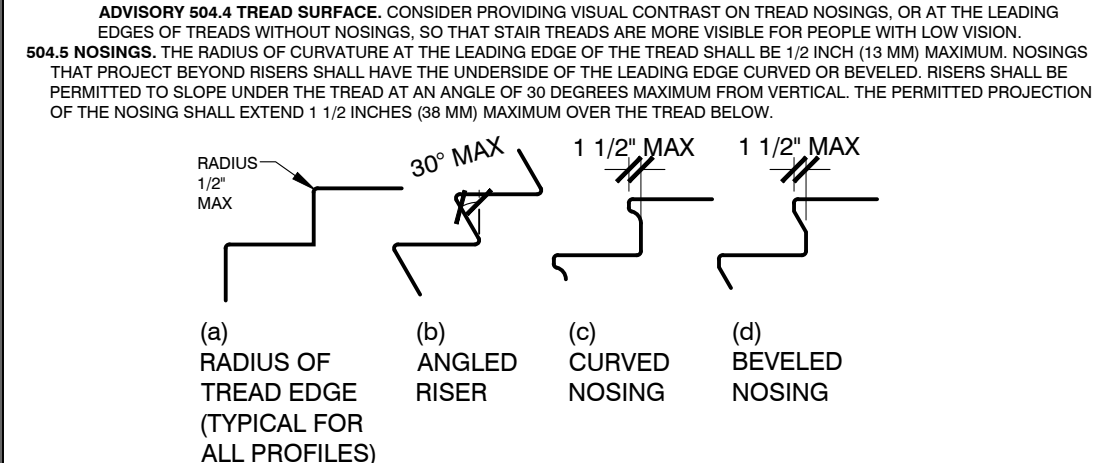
**ADVISORY 504.4 TREAD SURFACE.** CONSIDER PROVIDING VISUAL CONTRAST ON TREAD NOSINGS, OR AT THE LEADING EDGES OF TREADS WITHOUT NOSINGS, SO THAT STAIR TREADS ARE MORE VISIBLE FOR PEOPLE WITH LOW VISION.

**504.5 NOSINGS.** THE RADIUS OF CURVATURE AT THE LEADING EDGE OF THE TREAD SHALL BE 1/2 INCH (13 MM) MAXIMUM. NOSINGS THAT PROJECT BEYOND RISERS SHALL HAVE THE UNDERSIDE OF THE LEADING EDGE CURVED OR BEVELED. RISERS SHALL BE PERMITTED TO SLOPE UNDER THE TREAD AT AN ANGLE OF 30 DEGREES MAXIMUM FROM VERTICAL. THE PERMITTED PROJECTION OF THE NOSING SHALL EXTEND 1 1/2 INCHES (38 MM) MAXIMUM OVER THE TREAD BELOW.

RADIUS 1/2" MAX

30° MAX

1 1/2" MAX

1 1/2" MAX

(a) RADIUS OF TREAD EDGE (TYPICAL FOR ALL PROFILES)

(b) ANGLED RISER

(c) CURVED NOSING

(d) BEVELED NOSING